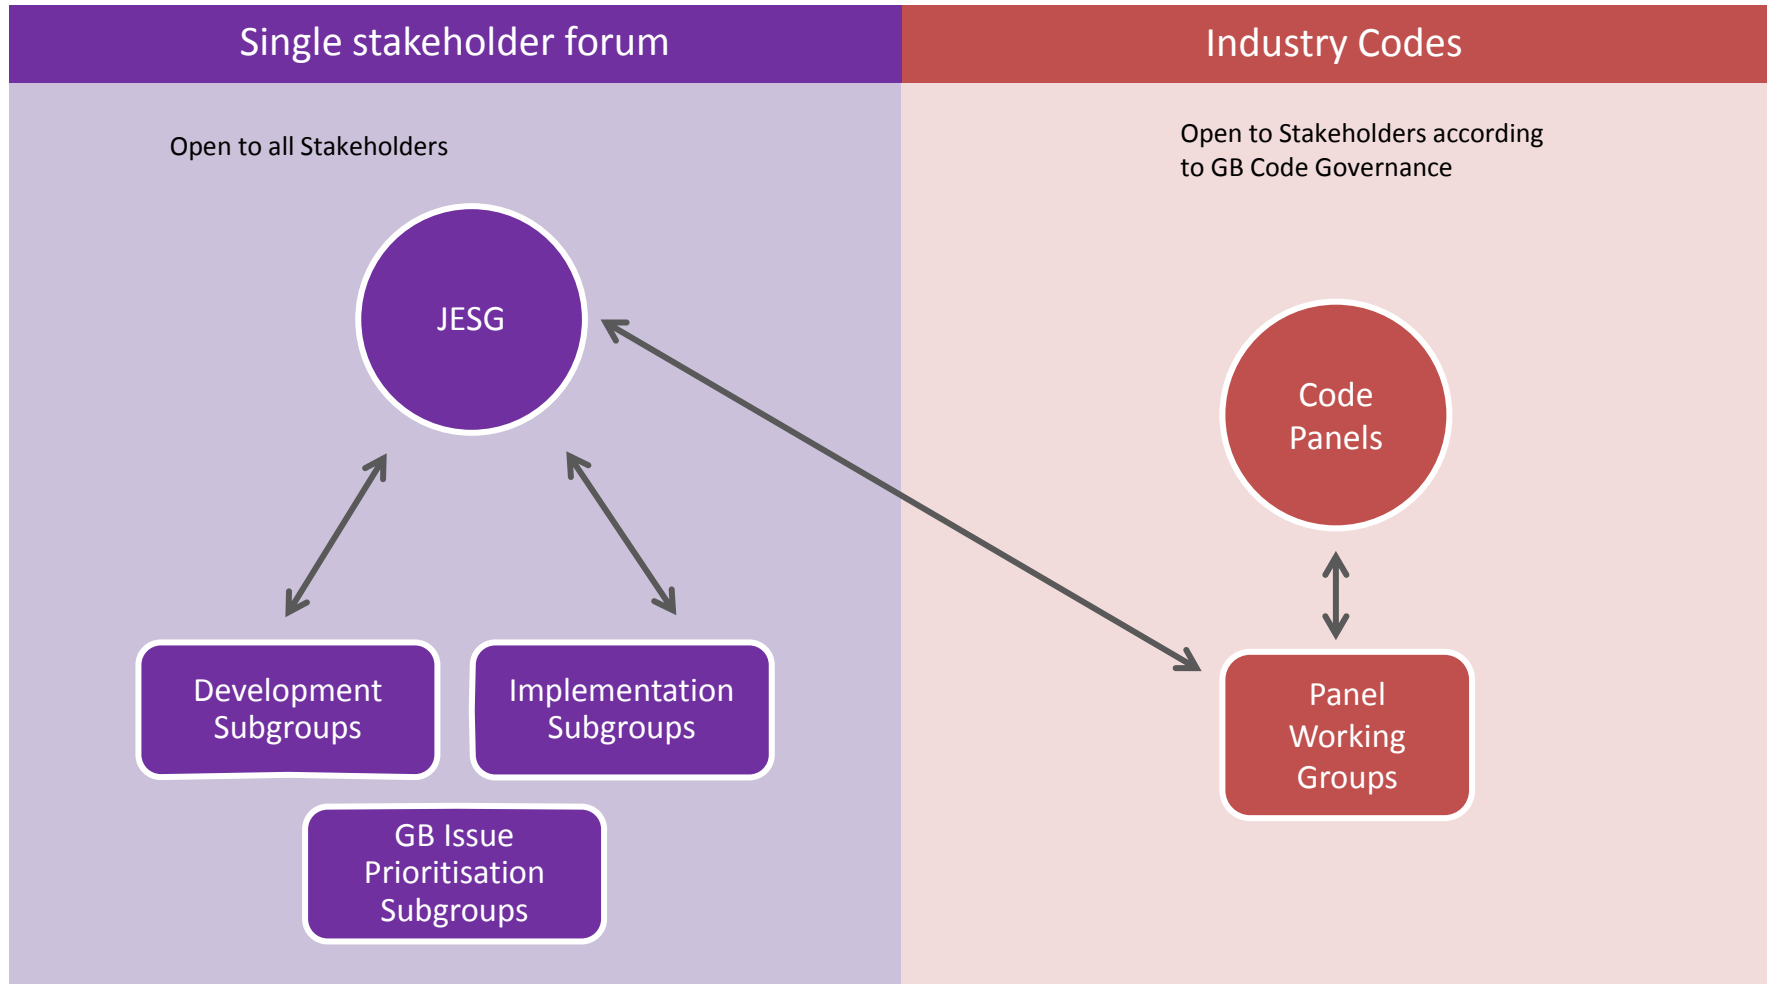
Single stakeholder forum

Open to all Stakeholders

JESG

Development Subgroups

Implementation Subgroups

GB Issue Prioritisation Subgroups

Industry Codes

Open to Stakeholders according to GB Code Governance

Code Panels

Panel Working Groups